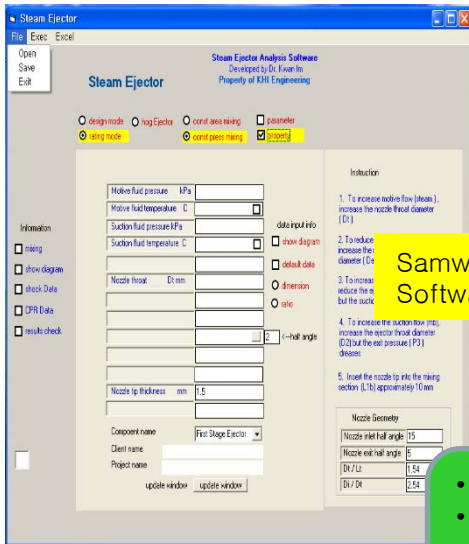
Steam Ejector

File Exec Excel

Open
Save
Exit

Steam Ejector

Steam Ejector Analysis Software
Developed by Dr. Kwan Im
Property of KHI Engineering

design mode
hog Ejector
const area mixing
parameter
rating mode
const press mixing
property

Information
mixing
show diagram
shock Data
CPR Data
results check

Motive fluid pressure kPa
Motive fluid temperature C
Suction fluid pressure kPa
Suction fluid temperature C
Nozzle throat Dt mm
2 <--half angle
Nozzle tip thickness mm 1.5

data input info
show diagram
default data
dimension
ratio

Component name First Stage Ejector
Client name
Project name
update window update window

Instruction

1. To increase motive flow (steam), increase the nozzle throat diameter (Dt)

2. To reduce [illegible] increase the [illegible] diameter (De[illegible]

3. To increas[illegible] reduce the e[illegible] but the suctio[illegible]

4. To increase the suction flow (mb), increase the ejector throat diameter (D2) but the exit pressure (P3) dicrease

5. Insert the nozzle tip into the mixing section (L1b) approximately 10mm

Nozzle Geometry
Nozzle inlet half angle 15
Nozzle exit half angle 5
Dt / Lt 1.54
Di / Dt 2.54

Samw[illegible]
Softw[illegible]